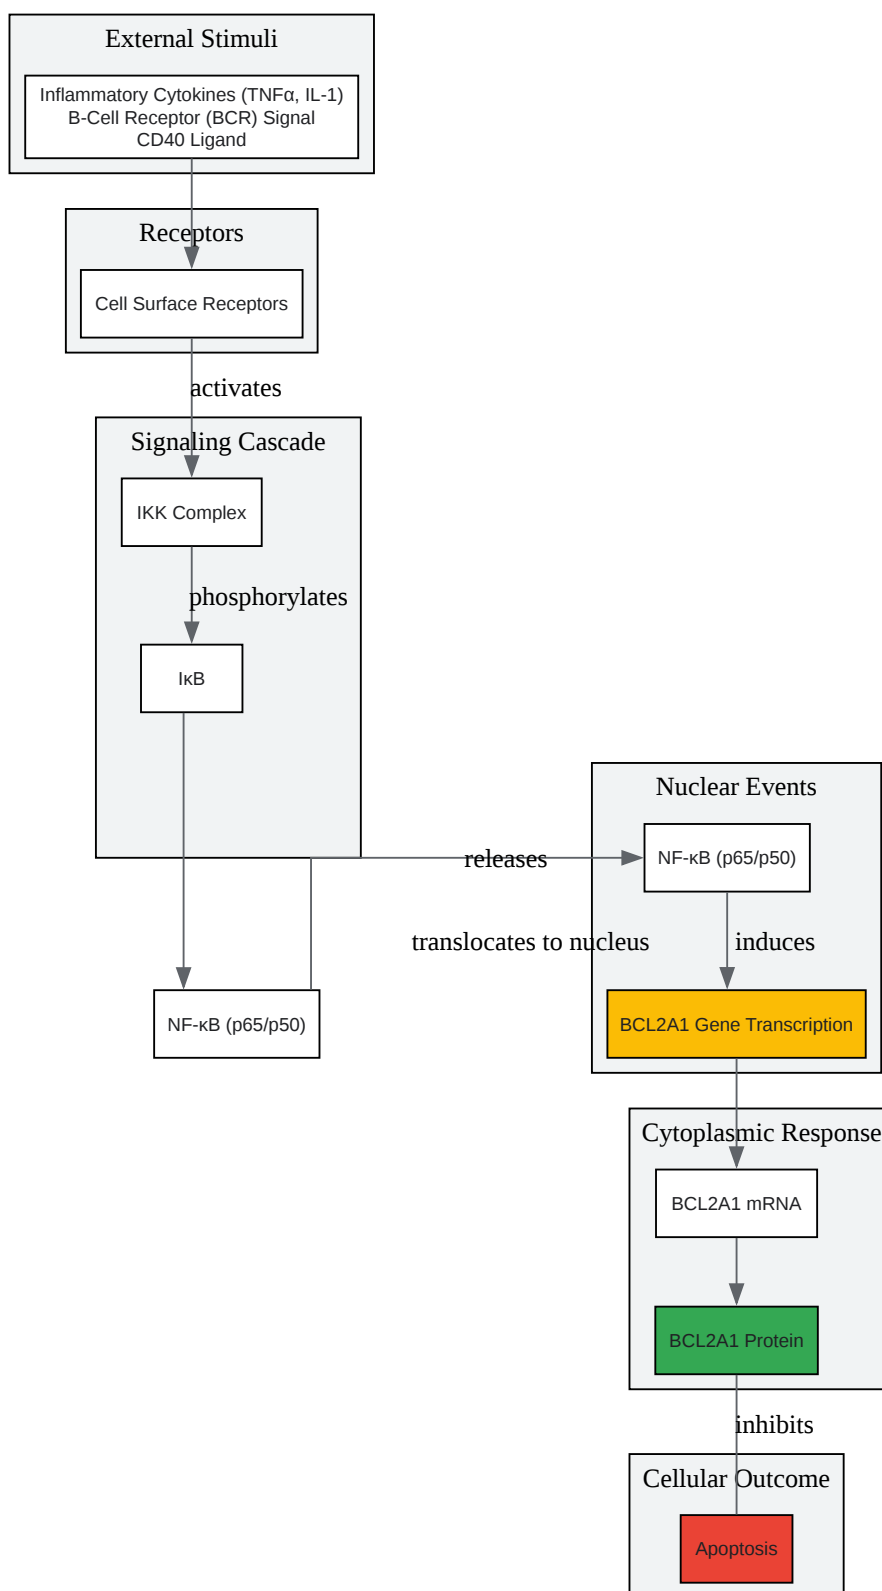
External Stimuli

Inflammatory Cytokines (TNFα, IL-1)
B-Cell Receptor (BCR) Signal
CD40 Ligand

Receptors

Cell Surface Receptors

activates

Signaling Cascade

IKK Complex

phosphorylates

IκB

releases

NF-κB (p65/p50)

Nuclear Events

NF-κB (p65/p50)

translocates to nucleus

induces

BCL2A1 Gene Transcription

Cytoplasmic Response

BCL2A1 mRNA

BCL2A1 Protein

inhibits

Cellular Outcome

Apoptosis